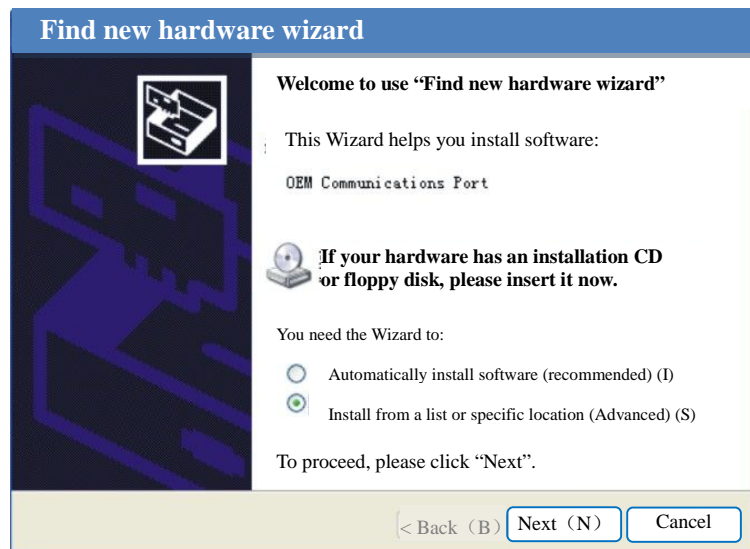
Find new hardware wizard

Welcome to use “Find new hardware wizard”

This Wizard helps you install software:

OEM Communications Port

If your hardware has an installation CD or floppy disk, please insert it now.

You need the Wizard to:

Automatically install software (recommended) (I)

Install from a list or specific location (Advanced) (S)

To proceed, please click “Next”.

< Back（B） Next（N） Cancel